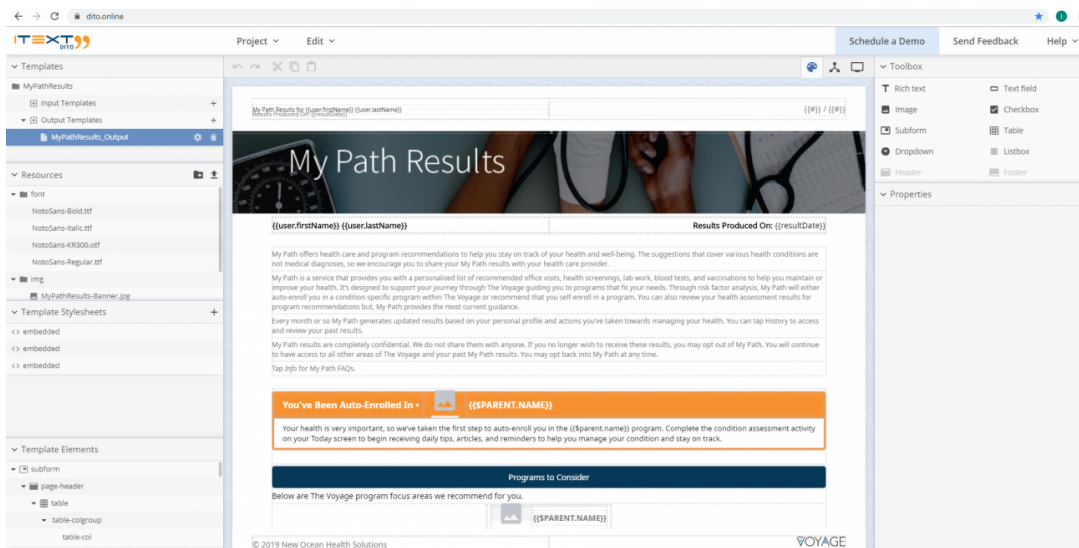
dito.online

iTEXT DITO

Project ˅ Edit ˅

Schedule a Demo Send Feedback Help ˅

˅ Templates

MyPathResults

Input Templates +

Output Templates +

MyPathResults_Output

˅ Resources

font

NotoSans-Bold.ttf

NotoSans-Italic.ttf

NotoSans-KR300.otf

NotoSans-Regular.ttf

img

MyPathResults-Banner.jpg

˅ Template Stylesheets +

<> embedded

<> embedded

<> embedded

˅ Template Elements

subform

page-header

table

table-colgroup

table-col

My Path Results for {{user.firstName}} {{user.lastName}}
Results Produced On: {{resultDate}}

{{#}} / {{#}}

My Path Results

{{user.firstName}} {{user.lastName}}

Results Produced On: {{resultDate}}

My Path offers health care and program recommendations to help you stay on track of your health and well-being. The suggestions that cover various health conditions are not medical diagnoses, so we encourage you to share your My Path results with your health care provider.

My Path is a service that provides you with a personalized list of recommended office visits, health screenings, lab work, blood tests, and vaccinations to help you maintain or improve your health. It's designed to support your journey through The Voyage guiding you to programs that fit your needs. Through risk factor analysis, My Path will either auto-enroll you in a condition specific program within The Voyage or recommend that you self-enroll in a program. You can also review your health assessment results for program recommendations but, My Path provides the most current guidance.

Every month or so My Path generates updated results based on your personal profile and actions you've taken towards managing your health. You can tap History to access and review your past results.

My Path results are completely confidential. We do not share them with anyone. If you no longer wish to receive these results, you may opt out of My Path. You will continue to have access to all other areas of The Voyage and your past My Path results. You may opt back into My Path at any time.

Tap Info for My Path FAQs.

You've Been Auto-Enrolled In • {{$PARENT.NAME}}

Your health is very important, so we've taken the first step to auto-enroll you in the {{$parent.name}} program. Complete the condition assessment activity on your Today screen to begin receiving daily tips, articles, and reminders to help you manage your condition and stay on track.

Programs to Consider

Below are The Voyage program focus areas we recommend for you.

{{$PARENT.NAME}}

© 2019 New Ocean Health Solutions

VOYAGE

˅ Toolbox

Rich text

Text field

Image

Checkbox

Subform

Table

Dropdown

Listbox

Header

Footer

˅ Properties